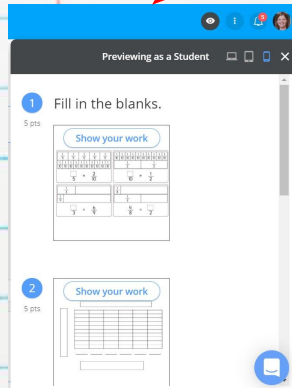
Previewing as a Student

1 Fill in the blanks.

5 pts

Show your work

$\frac{1}{\square} = \frac{3}{10}$ $\frac{1}{6} = \frac{\square}{2}$

$\frac{\square}{3} = \frac{6}{\square}$ $\frac{\square}{8} = \frac{\square}{2}$

2

5 pts

Show your work